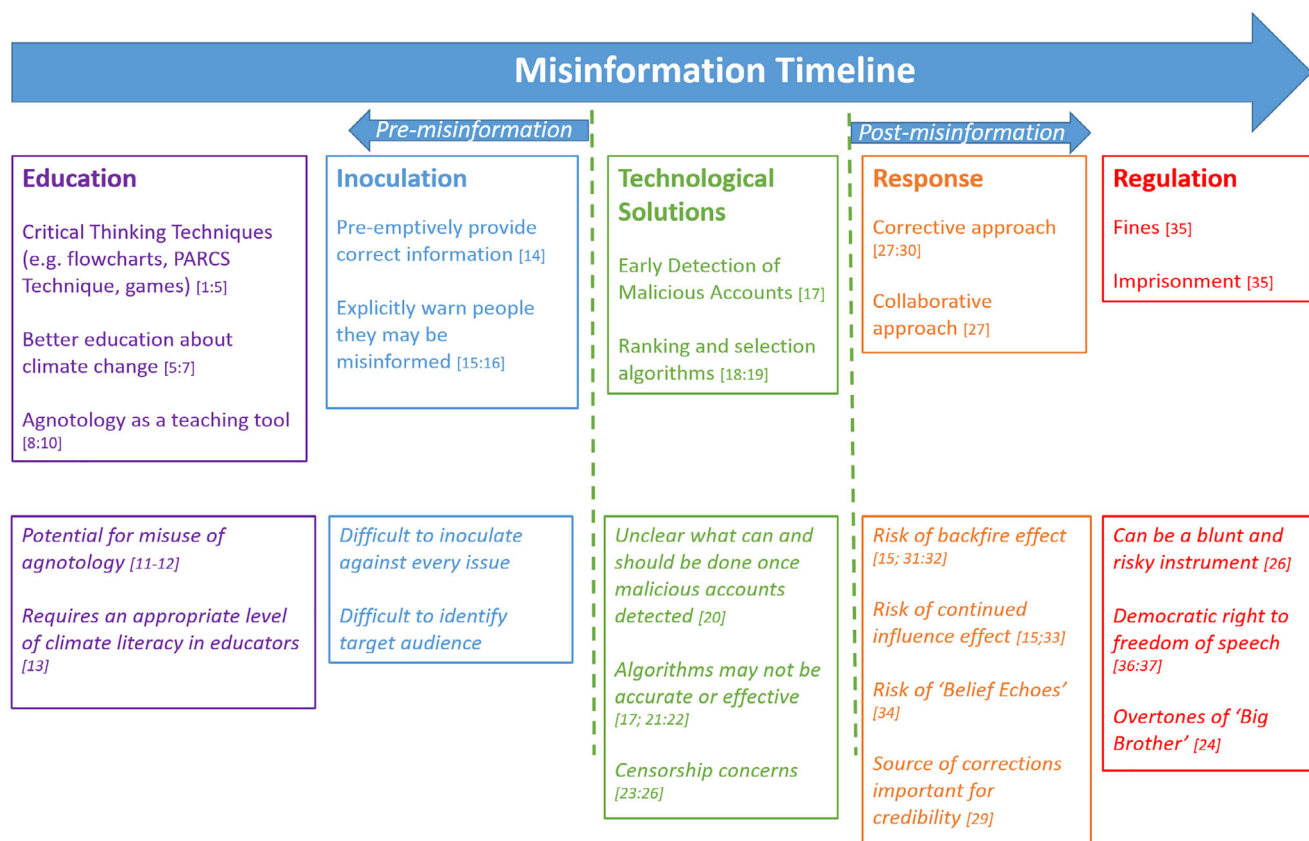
Misinformation Timeline

Pre-misinformation

Post-misinformation

Education

Critical Thinking Techniques (e.g. flowcharts, PARCS Technique, games) [1:5]

Better education about climate change [5:7]

Agnotology as a teaching tool [8:10]

Inoculation

Pre-emptively provide correct information [14]

Explicitly warn people they may be misinformed [15:16]

Technological Solutions

Early Detection of Malicious Accounts [17]

Ranking and selection algorithms [18:19]

Response

Corrective approach [27:30]

Collaborative approach [27]

Regulation

Fines [35]

Imprisonment [35]

*Potential for misuse of agnotology [11-12]*

*Requires an appropriate level of climate literacy in educators [13]*

*Difficult to inoculate against every issue*

*Difficult to identify target audience*

*Unclear what can and should be done once malicious accounts detected [20]*

*Algorithms may not be accurate or effective [17; 21:22]*

*Censorship concerns [23:26]*

*Risk of backfire effect [15; 31:32]*

*Risk of continued influence effect [15;33]*

*Risk of 'Belief Echoes' [34]*

*Source of corrections important for credibility [29]*

*Can be a blunt and risky instrument [26]*

*Democratic right to freedom of speech [36:37]*

*Overtones of 'Big Brother' [24]*